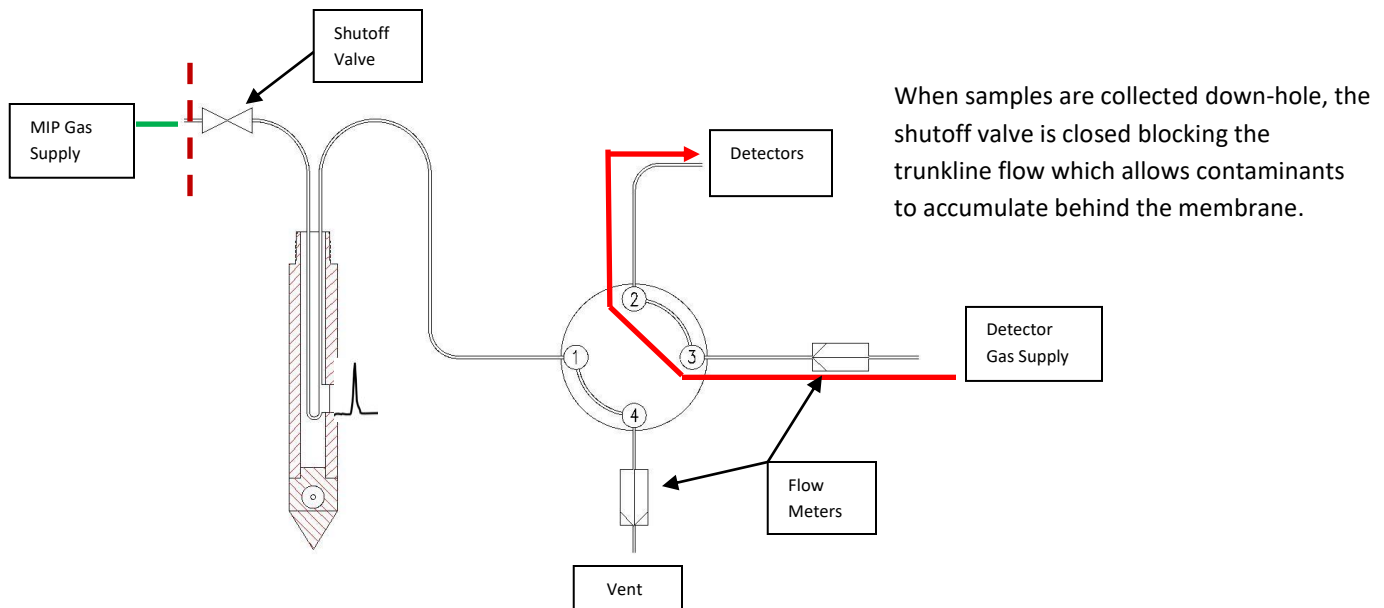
Shutoff Valve

MIP Gas Supply

When samples are collected down-hole, the shutoff valve is closed blocking the trunkline flow which allows contaminants to accumulate behind the membrane.

Detectors

2

1

3

4

Detector Gas Supply

Flow Meters

Vent